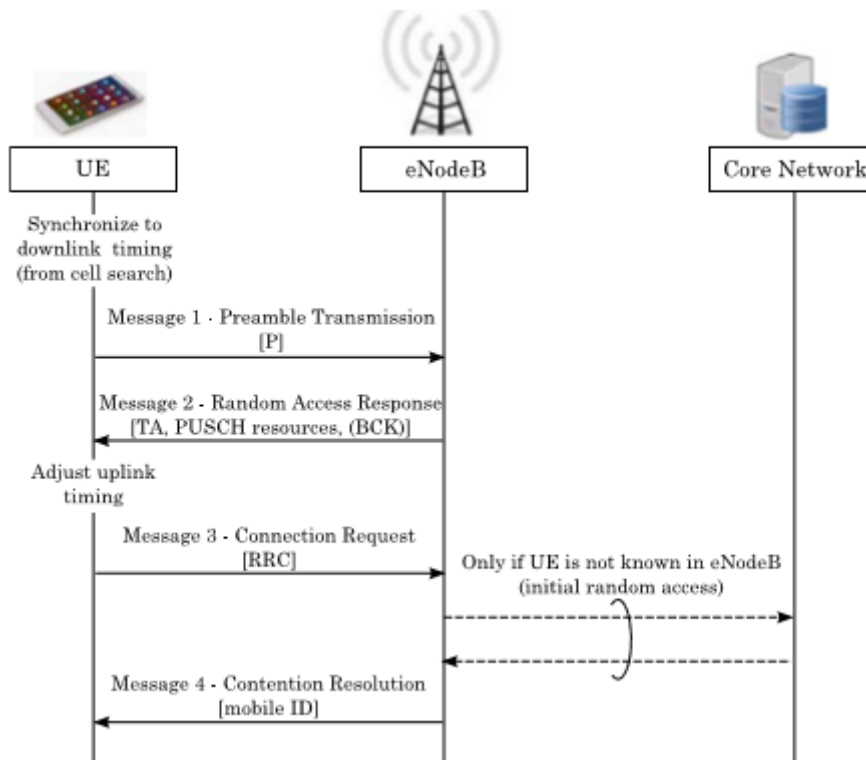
UE

eNodeB

Core Network

Synchronize to downlink timing (from cell search)

Message 1 - Preamble Transmission [P]

Message 2 - Random Access Response [TA, PUSCH resources, (BCK)]

Adjust uplink timing

Message 3 - Connection Request [RRC]

Only if UE is not known in eNodeB (initial random access)

Message 4 - Contention Resolution [mobile ID]